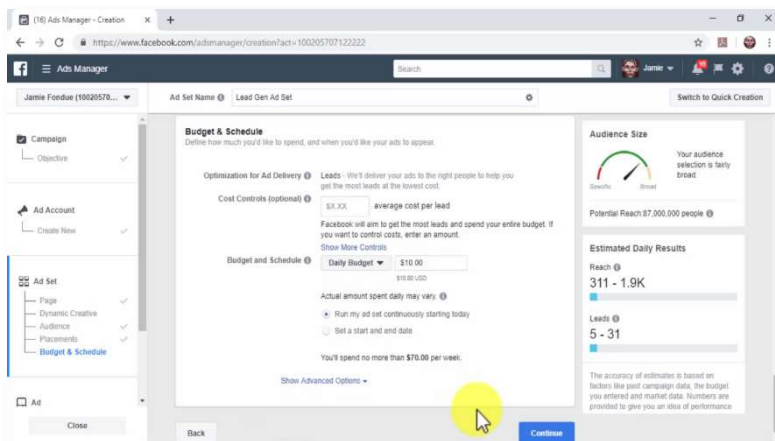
(16) Ads Manager - Creation ×

https://www.facebook.com/adsmanager/creation?act=100205707122222

Ads Manager

Search

Jamie

Jamie Fondue (10020570...

Ad Set Name Lead Gen Ad Set

Switch to Quick Creation

Campaign
Objective

Ad Account
Create New

Ad Set
Page
Dynamic Creative
Audience
Placements
Budget & Schedule

Ad

Close

Budget & Schedule
Define how much you'd like to spend, and when you'd like your ads to appear.

Optimization for Ad Delivery Leads - We'll deliver your ads to the right people to help you get the most leads at the lowest cost.

Cost Controls (optional) $X.XX average cost per lead

Facebook will aim to get the most leads and spend your entire budget. If you want to control costs, enter an amount.

Show More Controls

Budget and Schedule Daily Budget $10.00

$10.00 USD

Actual amount spent daily may vary.

Run my ad set continuously starting today

Set a start and end date

You'll spend no more than $70.00 per week.

Show Advanced Options

Back

Continue

Audience Size

Specific Broad

Your audience selection is fairly broad.

Potential Reach:87,000,000 people

Estimated Daily Results

Reach

311 - 1.9K

Leads

5 - 31

The accuracy of estimates is based on factors like past campaign data, the budget you entered and market data. Numbers are provided to give you an idea of performance